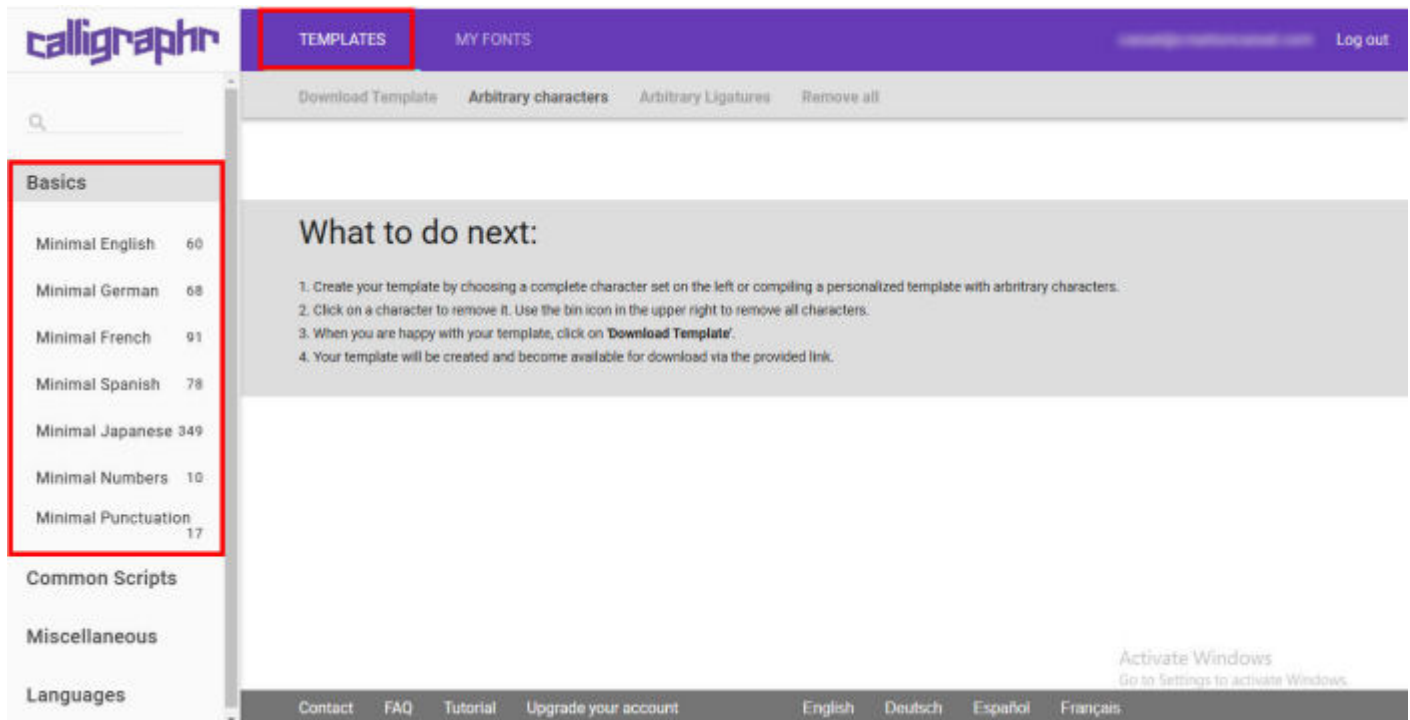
calligraphr

TEMPLATES MY FONTS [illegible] Log out

Download Template Arbitrary characters Arbitrary Ligatures Remove all

Basics

Minimal English 60

Minimal German 68

Minimal French 91

Minimal Spanish 78

Minimal Japanese 349

Minimal Numbers 10

Minimal Punctuation 17

Common Scripts

Miscellaneous

Languages

What to do next:

1. Create your template by choosing a complete character set on the left or compiling a personalized template with arbritrary characters.
2. Click on a character to remove it. Use the bin icon in the upper right to remove all characters.
3. When you are happy with your template, click on 'Download Template'.
4. Your template will be created and become available for download via the provided link.

Activate Windows
Go to Settings to activate Windows.

Contact FAQ Tutorial Upgrade your account English Deutsch Español Français